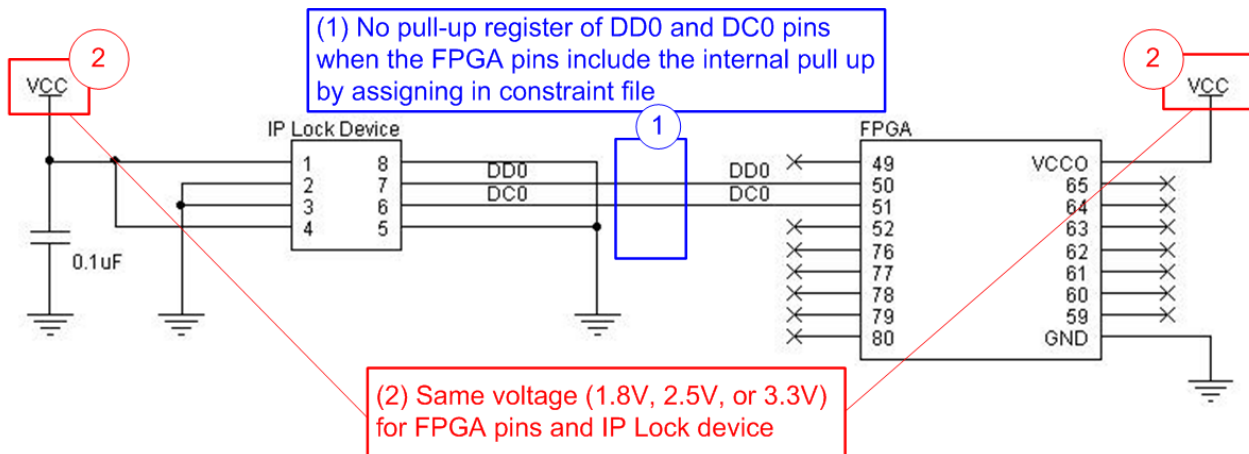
(1) No pull-up register of DD0 and DC0 pins when the FPGA pins include the internal pull up by assigning in constraint file

2

VCC

2

VCC

1

IP Lock Device

1
2
3
4

8
7
6
5

DD0
DC0

DD0
DC0

FPGA

49
50
51
52
76
77
78
79
80

VCCO
65
64
63
62
61
60
59
GND

0.1uF

(2) Same voltage (1.8V, 2.5V, or 3.3V) for FPGA pins and IP Lock device